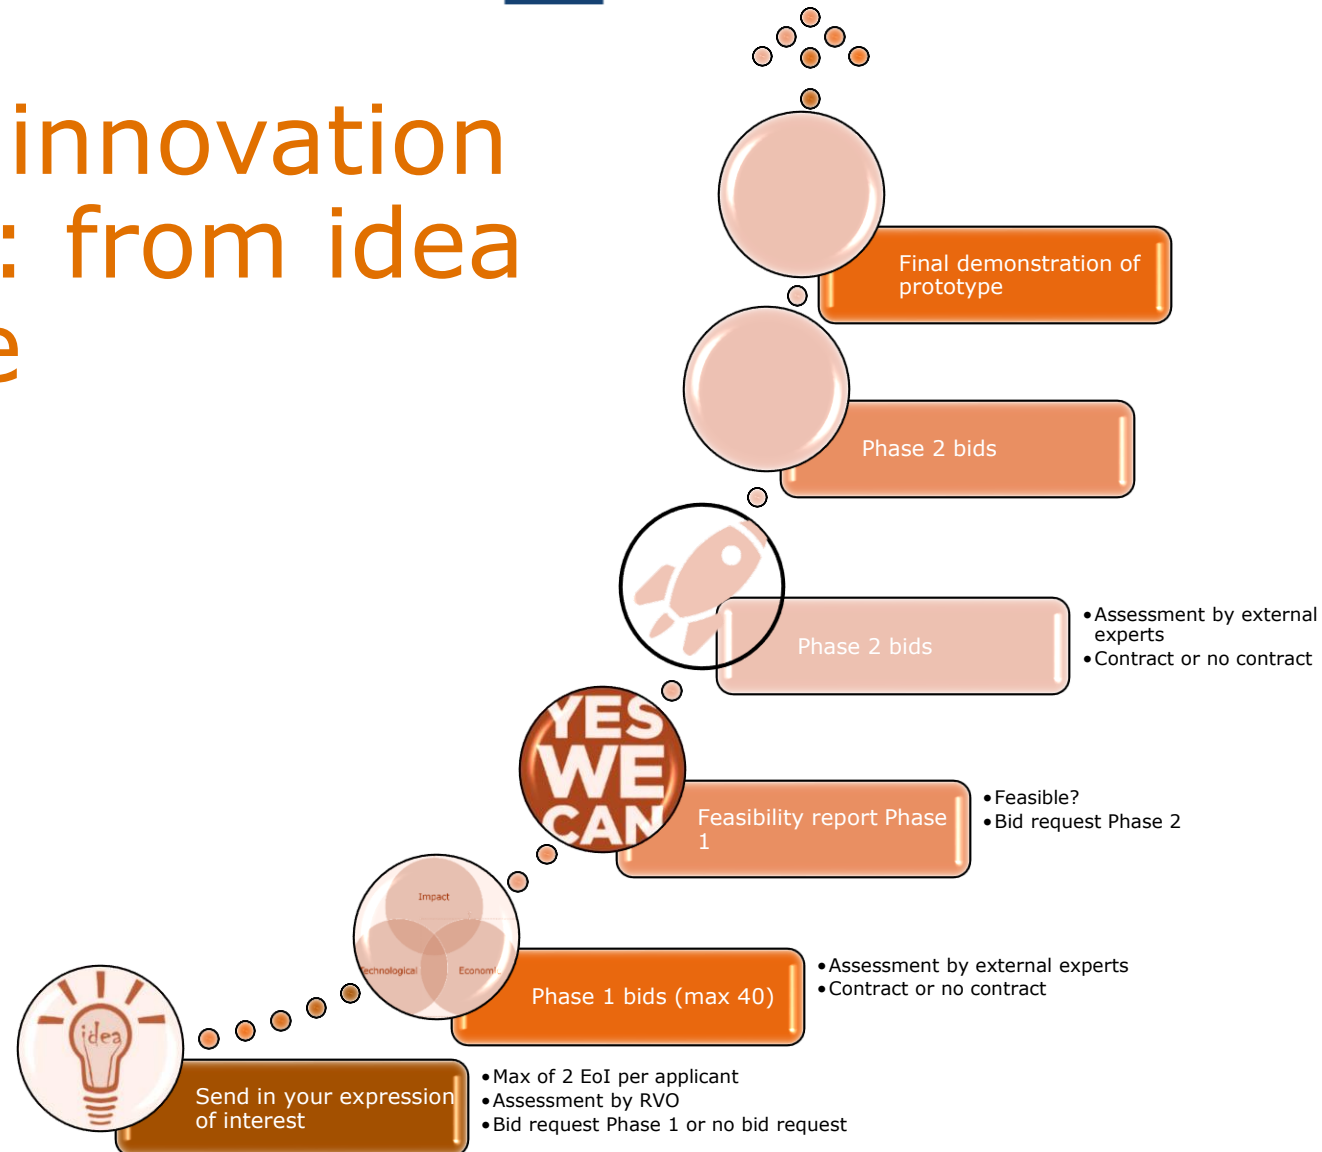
innovation
: from idea
e

Final demonstration of prototype

Phase 2 bids

Phase 2 bids

•Assessment by external experts
•Contract or no contract

YES WE CAN

Feasibility report Phase 1

•Feasible?
•Bid request Phase 2

Impact
echnological
Economi

Phase 1 bids (max 40)

•Assessment by external experts
•Contract or no contract

idea

Send in your expression of interest

•Max of 2 EoI per applicant
•Assessment by RVO
•Bid request Phase 1 or no bid request